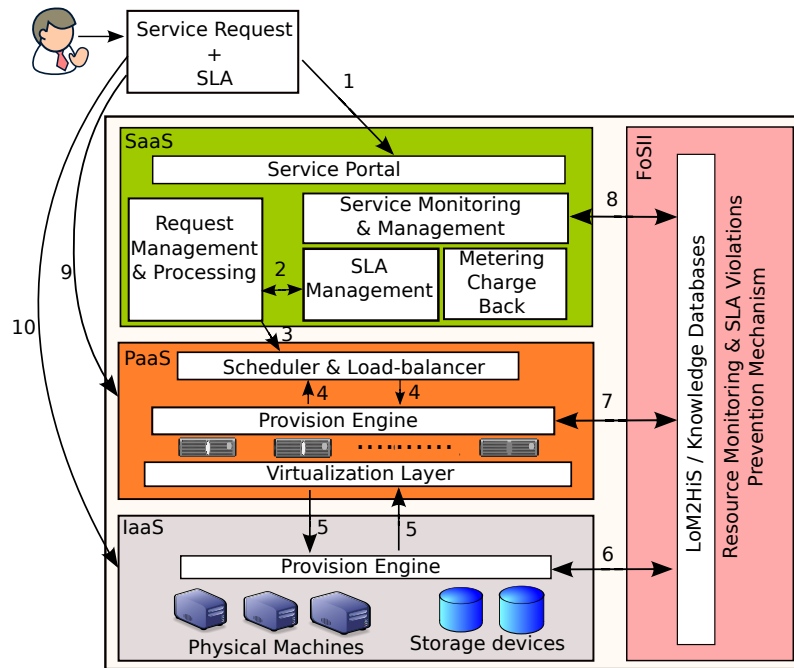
Service Request
+
SLA

1

SaaS

Service Portal

Request Management & Processing

Service Monitoring & Management

2

SLA Management

Metering Charge Back

3

9

10

PaaS

Scheduler & Load-balancer

4

4

Provision Engine

Virtualization Layer

5

5

IaaS

Provision Engine

Physical Machines

Storage devices

8

7

6

FoSII

LoM2HiS / Knowledge Databases

Resource Monitoring & SLA Violations Prevention Mechanism